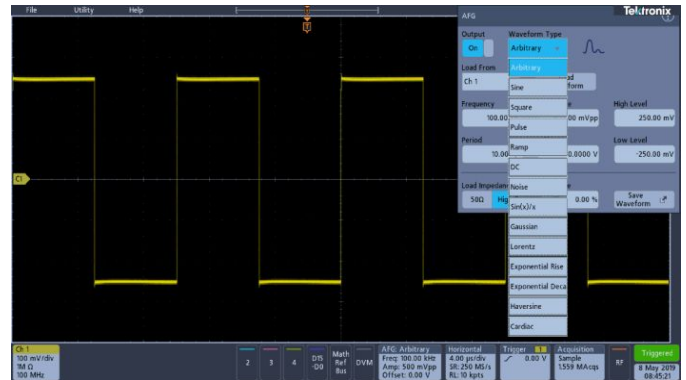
File Utility Help

AFG

Tektronix

Output

On

Waveform Type

Arbitrary

Arbitrary

Sine

Square

Pulse

Ramp

DC

Noise

Sin(x)/x

Gaussian

Lorentz

Exponential Rise

Exponential Deca

Haversine

Cardiac

Load From

Ch 1

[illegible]d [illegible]form

Frequency

100.00

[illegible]e

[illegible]00 mVpp

High Level

250.00 mV

Period

10.00

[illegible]0.0000 V

Low Level

-250.00 mV

Load Impedance

50Ω

Hi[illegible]

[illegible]e

0.00 %

Save Waveform

C1

Ch 1
100 mV/div
1M Ω
100 MHz

2 3 4

D15 -D0

Math Ref Bus

DVM

AFG: Arbitrary
Freq: 100.00 kHz
Amp: 500 mVpp
Offset: 0.00 V

Horizontal
4.00 μs/div
SR: 250 MS/s
RL: 10 kpts

Trigger
0.80 V

Acquisition
Sample
1.559 MAcqs

RF

Triggered

8 May 2019
08:45:21